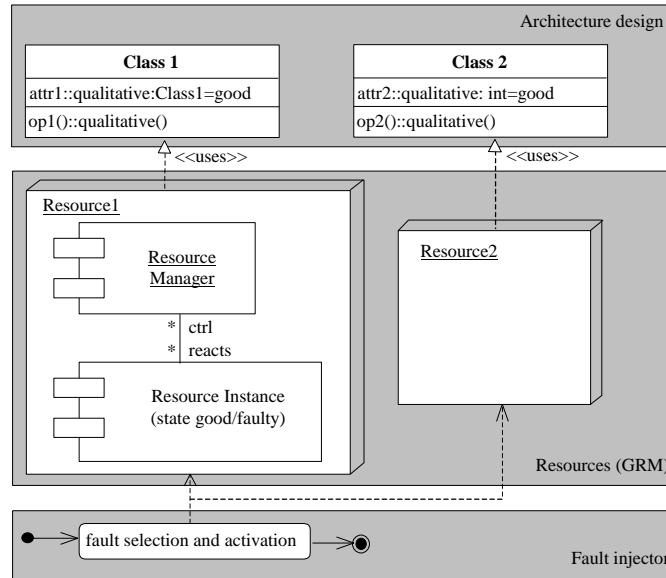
Architecture design

Class 1

attr1::qualitative:Class1=good

op1()::qualitative()

Class 2

attr2::qualitative: int=good

op2()::qualitative()

<<uses>>

<<uses>>

Resource1

Resource Manager

* ctrl

* reacts

Resource Instance (state good/faulty)

Resource2

Resources (GRM)

fault selection and activation

Fault injector